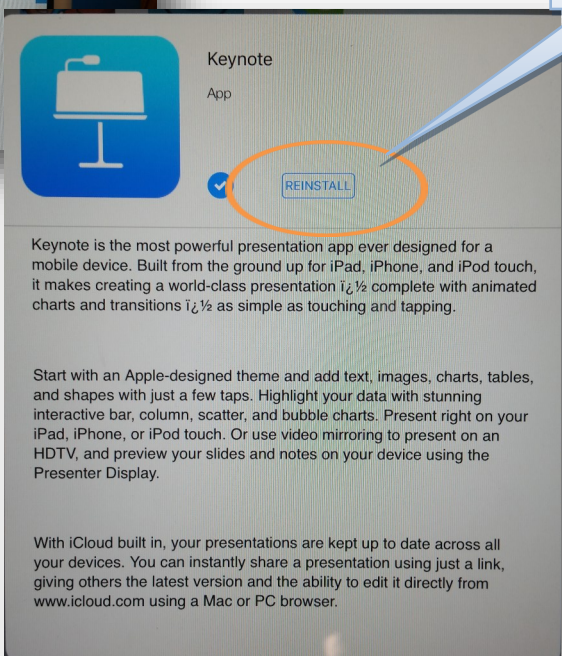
Keynote

App

REINSTALL

Keynote is the most powerful presentation app ever designed for a mobile device. Built from the ground up for iPad, iPhone, and iPod touch, it makes creating a world-class presentation ï¿½ complete with animated charts and transitions ï¿½ as simple as touching and tapping.

Start with an Apple-designed theme and add text, images, charts, tables, and shapes with just a few taps. Highlight your data with stunning interactive bar, column, scatter, and bubble charts. Present right on your iPad, iPhone, or iPod touch. Or use video mirroring to present on an HDTV, and preview your slides and notes on your device using the Presenter Display.

With iCloud built in, your presentations are kept up to date across all your devices. You can instantly share a presentation using just a link, giving others the latest version and the ability to edit it directly from www.icloud.com using a Mac or PC browser.